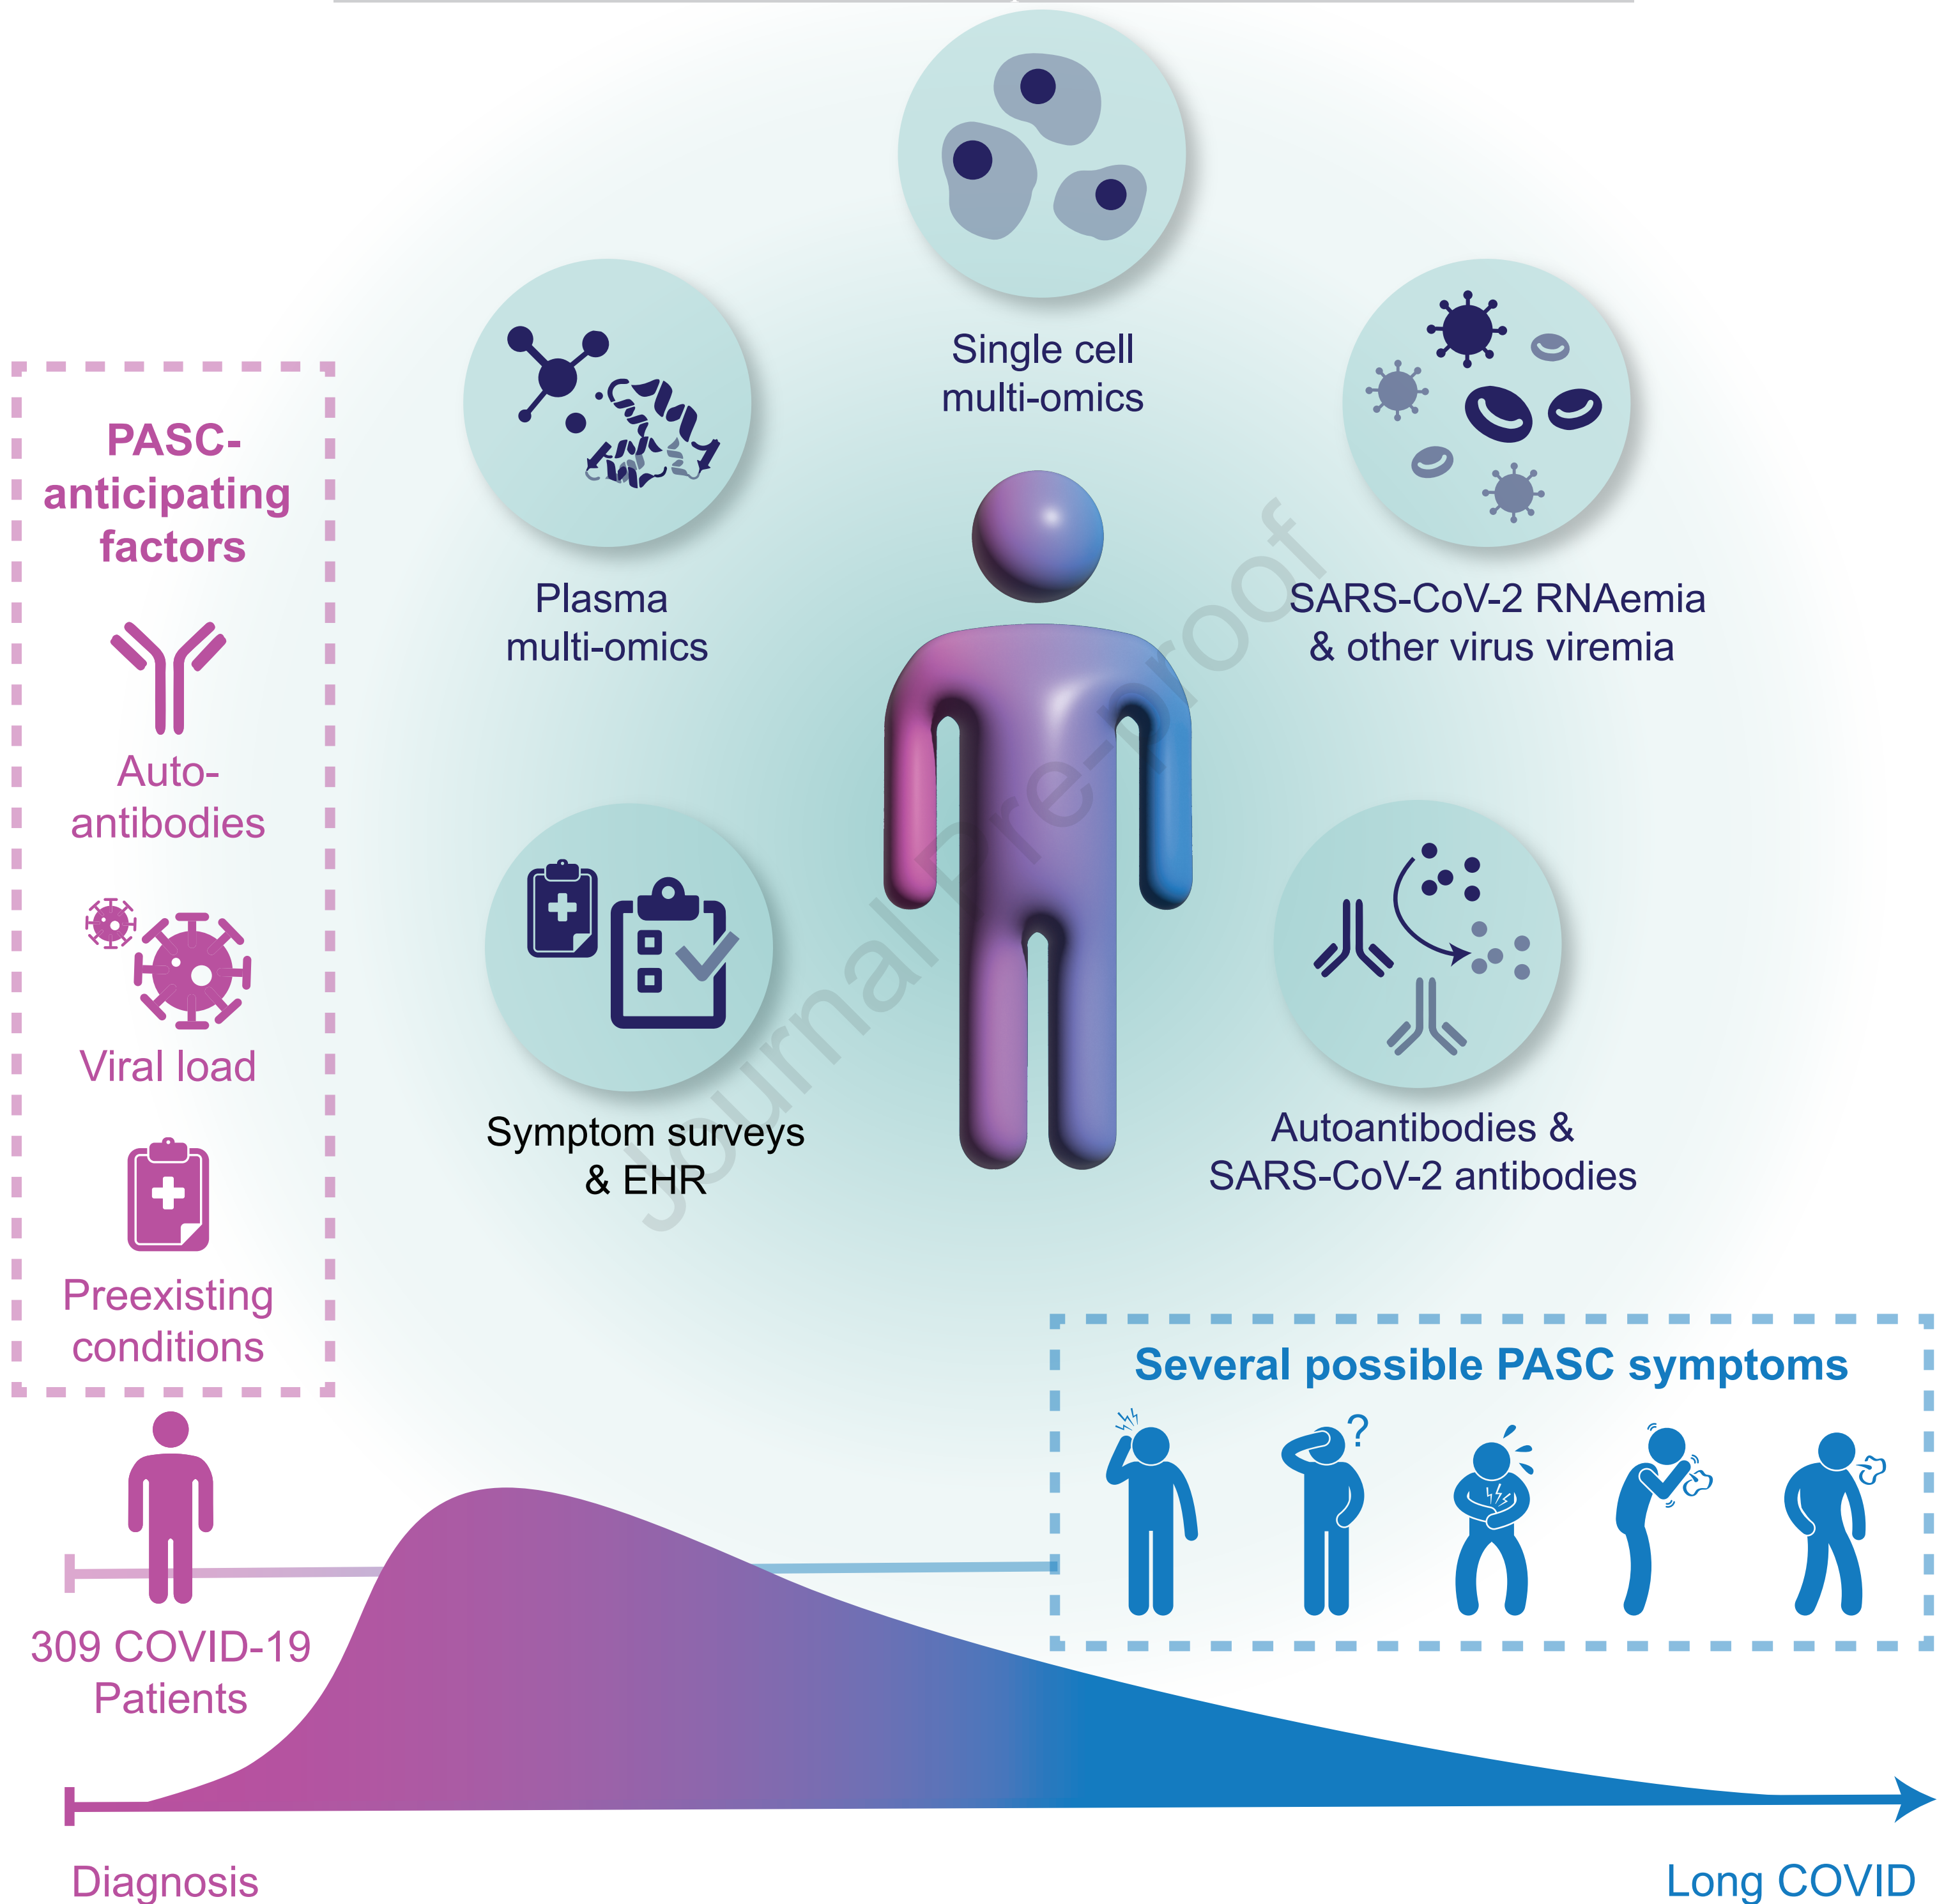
PASC-anticipating factors

Auto-antibodies

Viral load

Preexisting conditions

Single cell multi-omics

Plasma multi-omics

SARS-CoV-2 RNAemia & other virus viremia

Symptom surveys & EHR

Autoantibodies & SARS-CoV-2 antibodies

Journal Pre-proof

Several possible PASC symptoms

309 COVID-19 Patients

Diagnosis

Long COVID